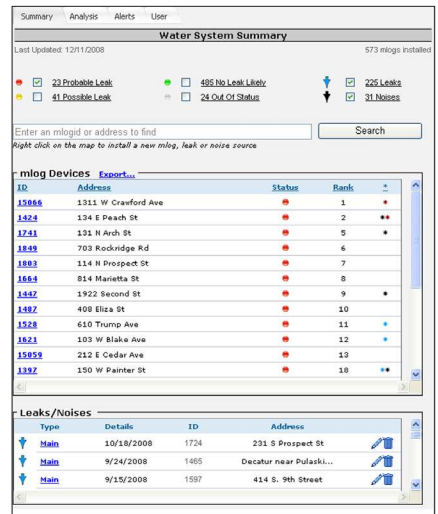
Summary | Analysis | Alerts | User

Water System Summary

Last Updated: 12/11/2008

573 mlogs installed

23 Probable Leak
41 Possible Leak
485 No Leak Likely
24 Out Of Status
226 Leaks
31 Noises

Enter an mlogid or address to find

Search

Right click on the map to install a new mlog, leak or noise source

mlog Devices Export...

| ID | Address | Status | Rank | * |
|---|---|---|---|---|
| 15066 | 1311 W Crawford Ave | | 1 | |
| 1424 | 134 E Peach St | | 2 | |
| 1741 | 131 N Arch St | | 5 | |
| 1849 | 703 Rockridge Rd | | 6 | |
| 1803 | 114 N Prospect St | | 7 | |
| 1664 | 814 Marietta St | | 8 | |
| 1447 | 1922 Second St | | 9 | |
| 1487 | 408 Eliza St | | 10 | |
| 1528 | 610 Trump Ave | | 11 | |
| 1621 | 103 W Blake Ave | | 12 | |
| 15059 | 212 E Cedar Ave | | 13 | |
| 1397 | 150 W Painter St | | 18 | |

Leaks/Noises

| Type | Details | ID | Address |
|---|---|---|---|
| Main | 10/18/2008 | 1724 | 231 S Prospect St |
| Main | 9/24/2008 | 1465 | Decatur near Pulaski... |
| Main | 9/15/2008 | 1597 | 414 S. 9th Street |